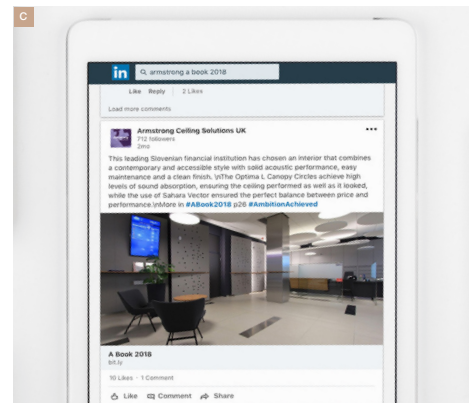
C

in armstrong a book 2018

Like Reply | 2 Likes

Load more comments

Armstrong Ceiling Solutions UK
712 followers
2mo

•••

This leading Slovenian financial institution has chosen an interior that combines a contemporary and accessible style with solid acoustic performance, easy maintenance and a clean finish. \nThe Optima L Canopy Circles achieve high levels of sound absorption, ensuring the ceiling performed as well as it looked, while the use of Sahara Vector ensured the perfect balance between price and performance.\nMore in #ABook2018 p26 #AmbitionAchieved

A Book 2018
bit.ly

10 Likes · 1 Comment

Like Comment Share